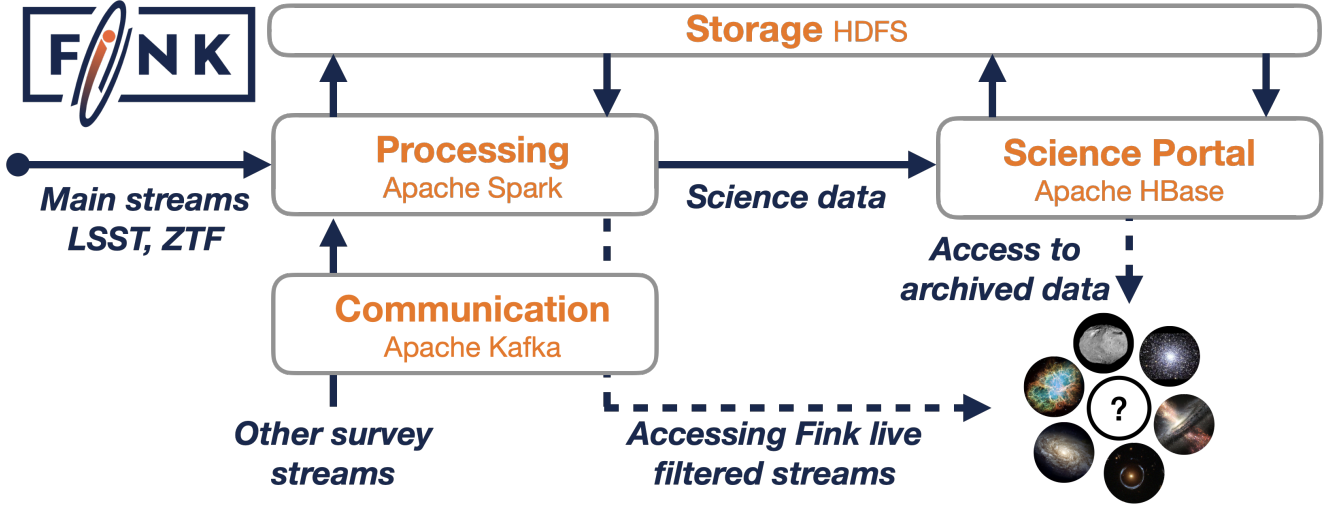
FINK

Storage HDFS

Processing
Apache Spark

Main streams
LSST, ZTF

Science data

Science Portal
Apache HBase

Access to
archived data

Communication
Apache Kafka

Other survey
streams

Accessing Fink live
filtered streams

?